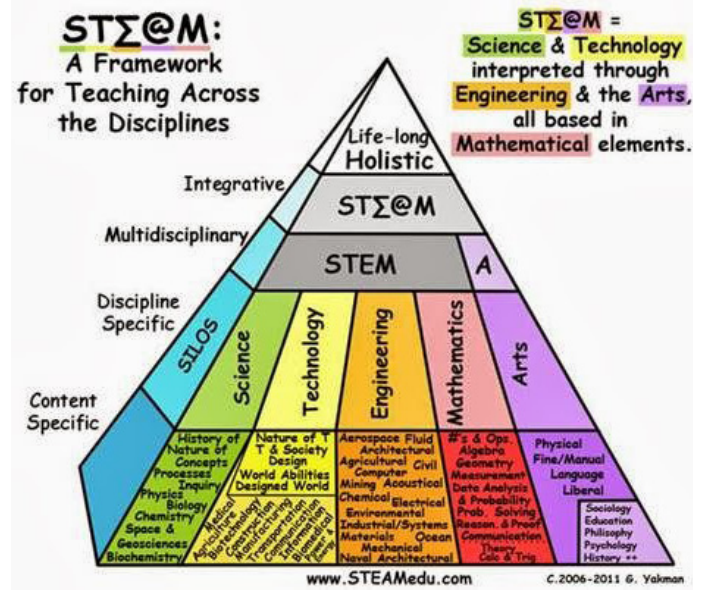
STΣ@M:
A Framework for Teaching Across the Disciplines

STΣ@M = Science & Technology interpreted through Engineering & the Arts, all based in Mathematical elements.

Life-long
Holistic

STΣ@M

STEM

A

Integrative
Multidisciplinary
Discipline Specific
Content Specific

SILOS

Science
Technology
Engineering
Mathematics
Arts

History of Nature of Concepts Processes Inquiry Physics Biology Chemistry Space & Geosciences Biochemistry

Nature of T T & Society Design World Abilities Designed World

Medical Agricultural Biotechnology Construction Manufacturing Transportation Communication Information Power + Energy

Aerospace Fluid Architectural Agricultural Civil Computer Mining Acoustical Chemical Electrical Environmental Industrial/Systems Materials Ocean Mechanical Naval Architectural

#'s & Ops. Algebra Geometry Measurement Data Analysis & Probability Prob. Solving Reason. & Proof Communication Theory... Calc & Trig

Physical Fine/Manual Language Liberal

Sociology Education Philisophy Psychology History ++

www.STEAMedu.com

C.2006-2011 G. Yakman